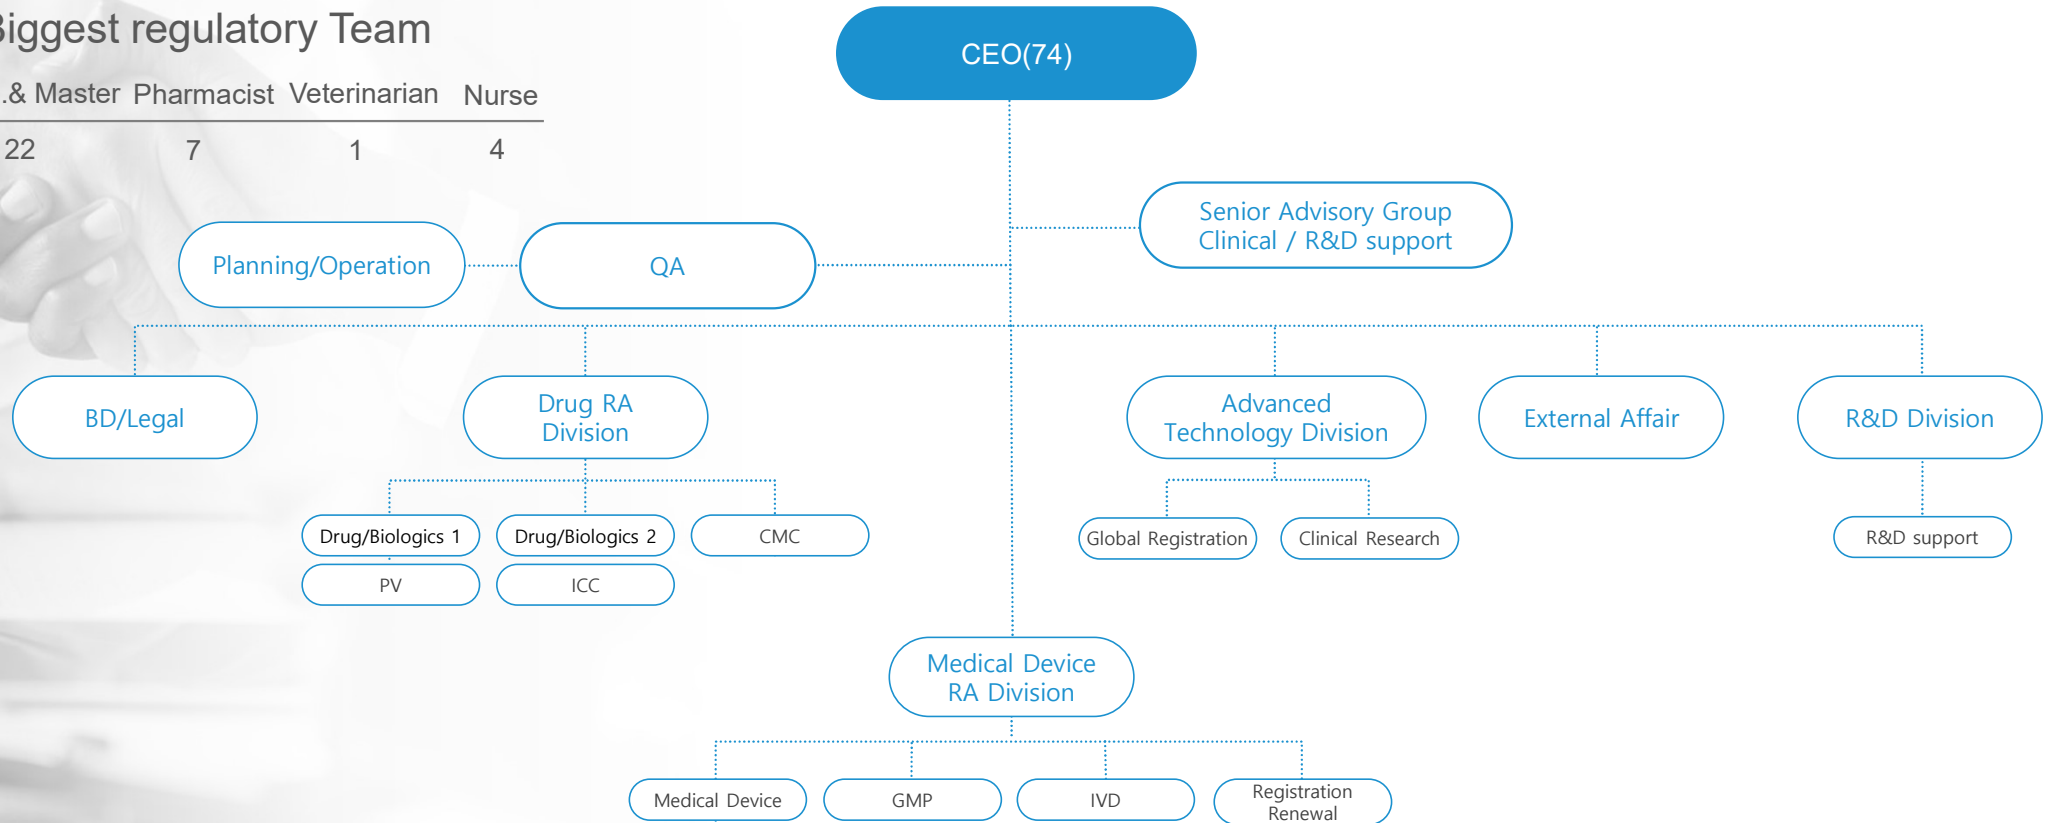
iggest regulatory Team

| .& Master | Pharmacist | Veterinarian | Nurse |
|---|---|---|---|
| 22 | 7 | 1 | 4 |

CEO(74)

Senior Advisory Group
Clinical / R&D support

Planning/Operation

QA

BD/Legal

Drug RA Division

Drug/Biologics 1

Drug/Biologics 2

CMC

PV

ICC

Advanced Technology Division

Global Registration

Clinical Research

External Affair

R&D Division

R&D support

Medical Device RA Division

Medical Device

GMP

IVD

Registration Renewal